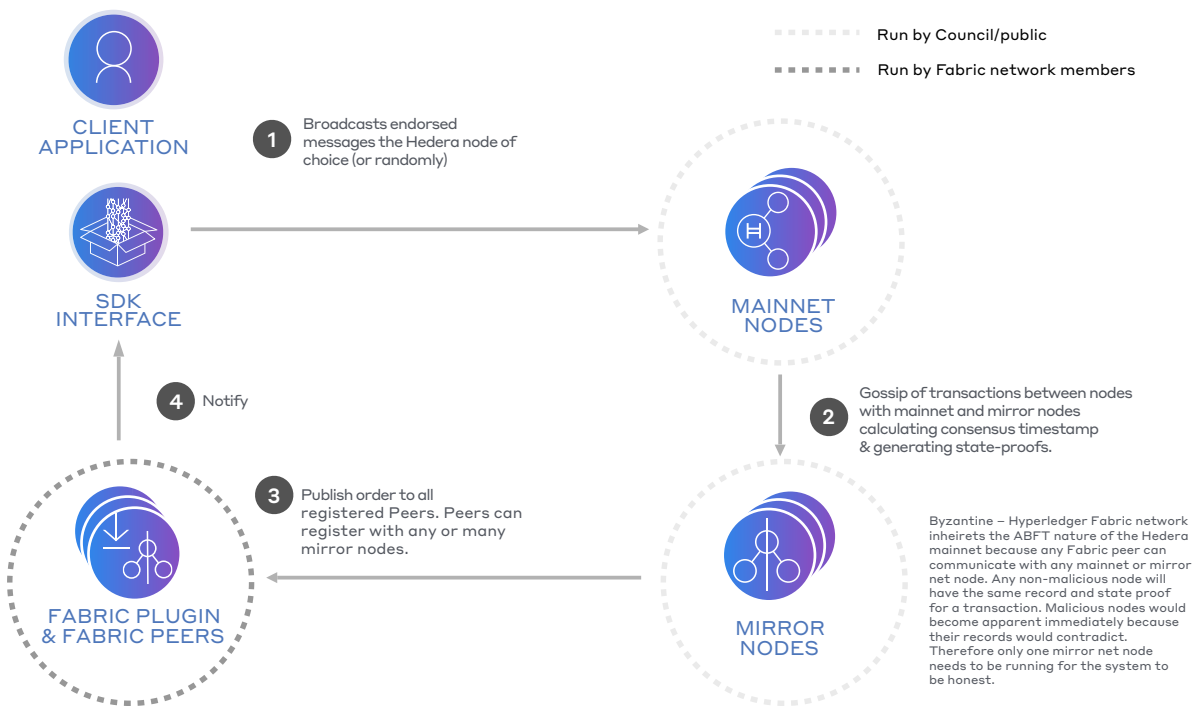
Run by Council/public

Run by Fabric network members

CLIENT APPLICATION

1 Broadcasts endorsed messages the Hedera node of choice (or randomly)

SDK INTERFACE

MAINNET NODES

2 Gossip of transactions between nodes with mainnet and mirror nodes calculating consensus timestamp & generating state-proofs.

4 Notify

3 Publish order to all registered Peers. Peers can register with any or many mirror nodes.

FABRIC PLUGIN & FABRIC PEERS

MIRROR NODES

Byzantine – Hyperledger Fabric network inheirets the ABFT nature of the Hedera mainnet because any Fabric peer can communicate with any mainnet or mirror net node. Any non-malicious node will have the same record and state proof for a transaction. Malicious nodes would become apparent immediately because their records would contradict. Therefore only one mirror net node needs to be running for the system to be honest.